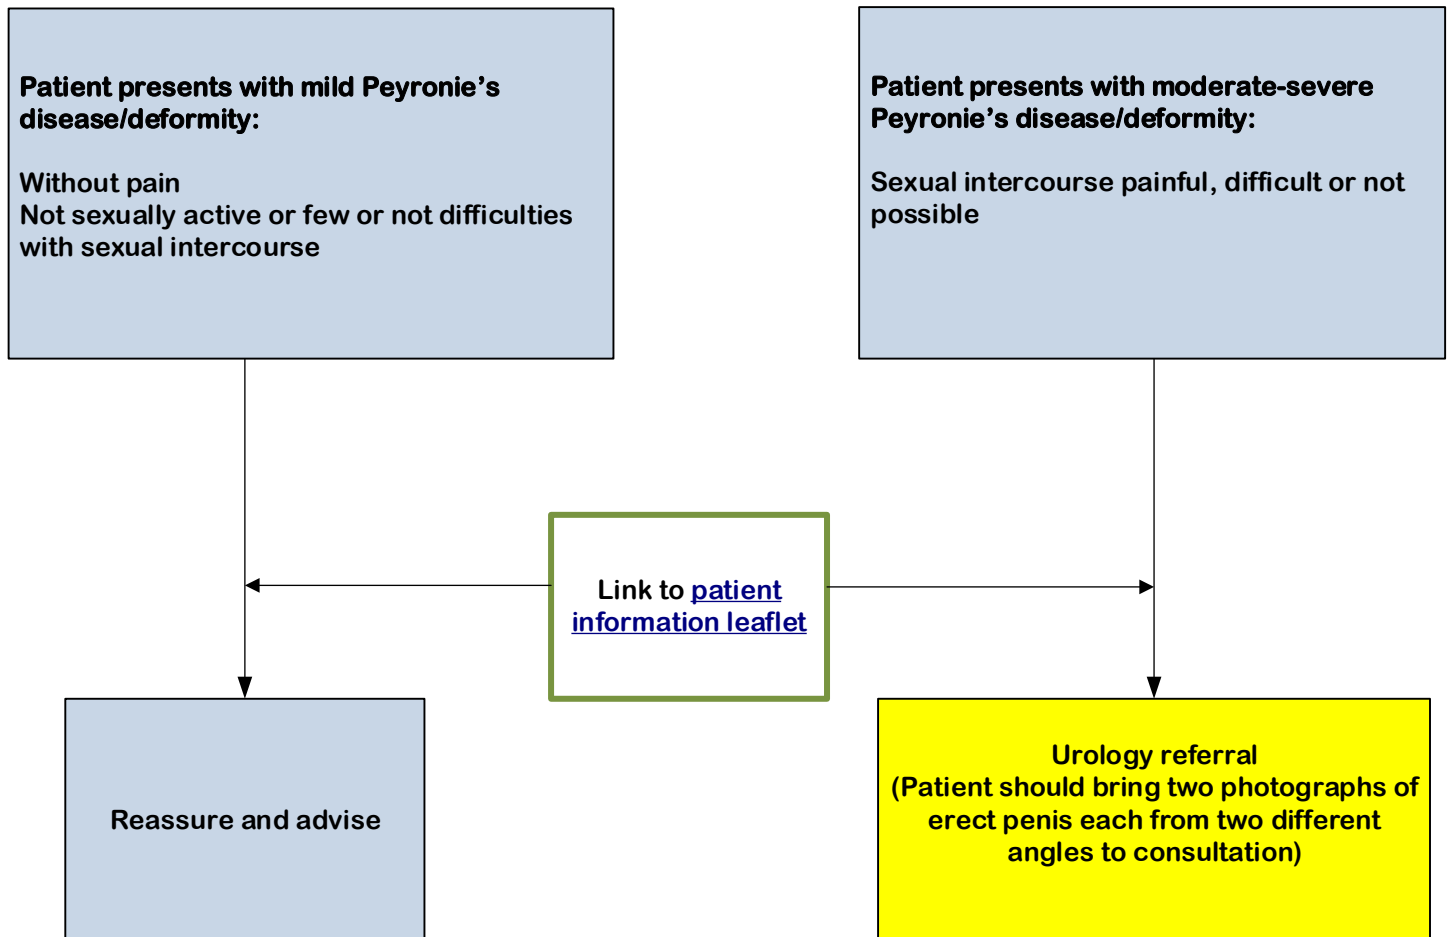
**Patient presents with mild Peyronie's disease/deformity:**

Without pain
Not sexually active or few or not difficulties with sexual intercourse

**Patient presents with moderate-severe Peyronie's disease/deformity:**

Sexual intercourse painful, difficult or not possible

Link to patient information leaflet

Reassure and advise

Urology referral
(Patient should bring two photographs of erect penis each from two different angles to consultation)